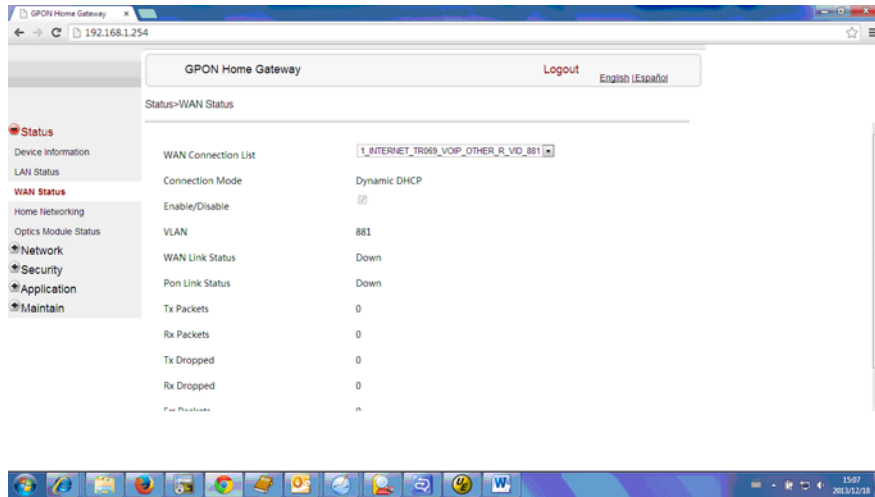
GPON Home Gateway ×

192.168.1.254

GPON Home Gateway

Logout

English |Español

Status>WAN Status

Status
Device Information
LAN Status
WAN Status
Home Networking
Optics Module Status
Network
Security
Application
Maintain

| | |
|---|---|
| WAN Connection List | 1_INTERNET_TR069_VOIP_OTHER_R_VID_881 |
| Connection Mode | Dynamic DHCP |
| Enable/Disable | |
| VLAN | 881 |
| WAN Link Status | Down |
| Pon Link Status | Down |
| Tx Packets | 0 |
| Rx Packets | 0 |
| Tx Dropped | 0 |
| Rx Dropped | 0 |
| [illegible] | 0 |

15:07
2013/12/18